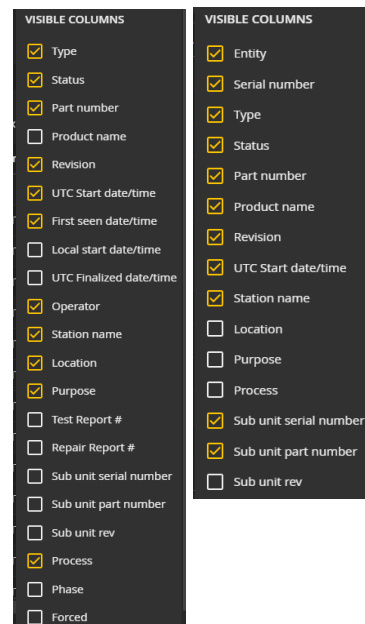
VISIBLE COLUMNS

Type
Status
Part number
Product name
Revision
UTC Start date/time
First seen date/time
Local start date/time
UTC Finalized date/time
Operator
Station name
Location
Purpose
Test Report #
Repair Report #
Sub unit serial number
Sub unit part number
Sub unit rev
Process
Phase
Forced

VISIBLE COLUMNS

Entity
Serial number
Type
Status
Part number
Product name
Revision
UTC Start date/time
Station name
Location
Purpose
Process
Sub unit serial number
Sub unit part number
Sub unit rev